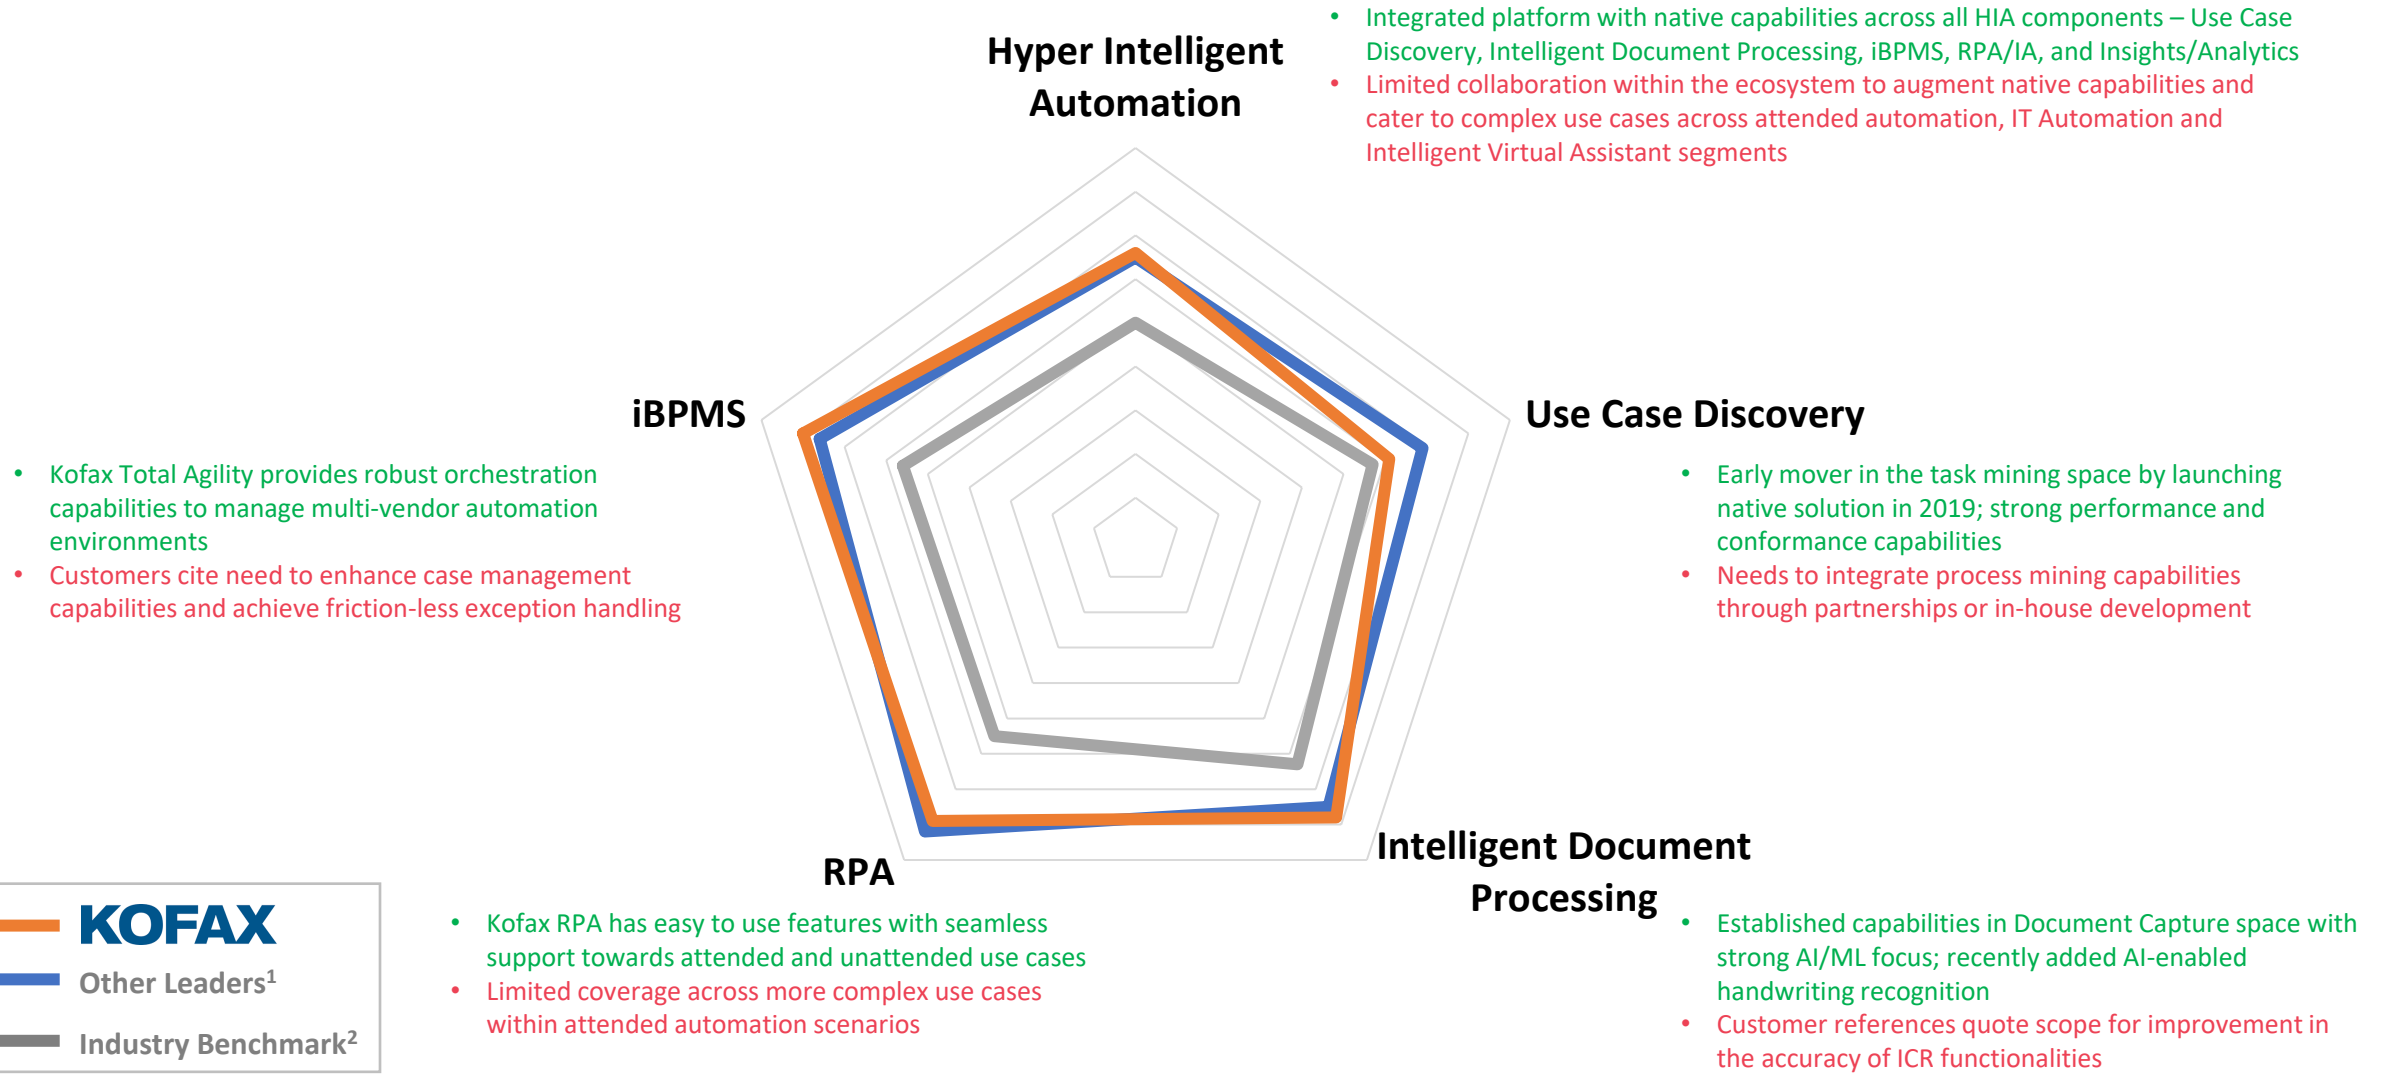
Hyper Intelligent Automation

- Integrated platform with native capabilities across all HIA components – Use Case Discovery, Intelligent Document Processing, iBPMS, RPA/IA, and Insights/Analytics
- Limited collaboration within the ecosystem to augment native capabilities and cater to complex use cases across attended automation, IT Automation and Intelligent Virtual Assistant segments

iBPMS

- Kofax Total Agility provides robust orchestration capabilities to manage multi-vendor automation environments
- Customers cite need to enhance case management capabilities and achieve friction-less exception handling

Use Case Discovery

- Early mover in the task mining space by launching native solution in 2019; strong performance and conformance capabilities
- Needs to integrate process mining capabilities through partnerships or in-house development

RPA

- Kofax RPA has easy to use features with seamless support towards attended and unattended use cases
- Limited coverage across more complex use cases within attended automation scenarios

Intelligent Document Processing

- Established capabilities in Document Capture space with strong AI/ML focus; recently added AI-enabled handwriting recognition
- Customer references quote scope for improvement in the accuracy of ICR functionalities

KOFAX
Other Leaders$^1$
Industry Benchmark$^2$